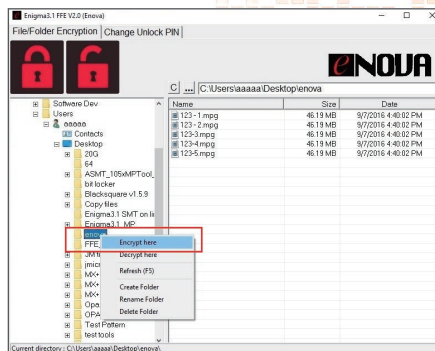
Enigma3.1 FFE V2.0 (Enova)

File/Folder Encryption | Change Unlock PIN

eNOVA

C ... C:\Users\aaaaa\Desktop\enova

Software Dev
Users
aaaaa
Contacts
Desktop
20G
64
ASMT_105xMPTool_
bit locker
Blacksquare v1.5.9
Copy files
Enigma3.1 SMT on li
Enigma3.1_MP
enova
FFE
JM t
jmicr
MX+
MX+
MX+
Opa
OPA
Test Pattern
test tools

| Name | Size | Date |
|---|---|---|
| 123 - 1.mpg | 46.19 MB | 9/7/2016 4:40:02 PM |
| 123 - 2.mpg | 46.19 MB | 9/7/2016 4:40:02 PM |
| 123-3.mpg | 46.19 MB | 9/7/2016 4:40:02 PM |
| 123-4.mpg | 46.19 MB | 9/7/2016 4:40:02 PM |
| 123-5.mpg | 46.19 MB | 9/7/2016 4:40:02 PM |

Encrypt here
Decrypt here
Refresh (F5)
Create Folder
Rename Folder
Delete Folder

Current directory : C:\Users\aaaaa\Desktop\enova\